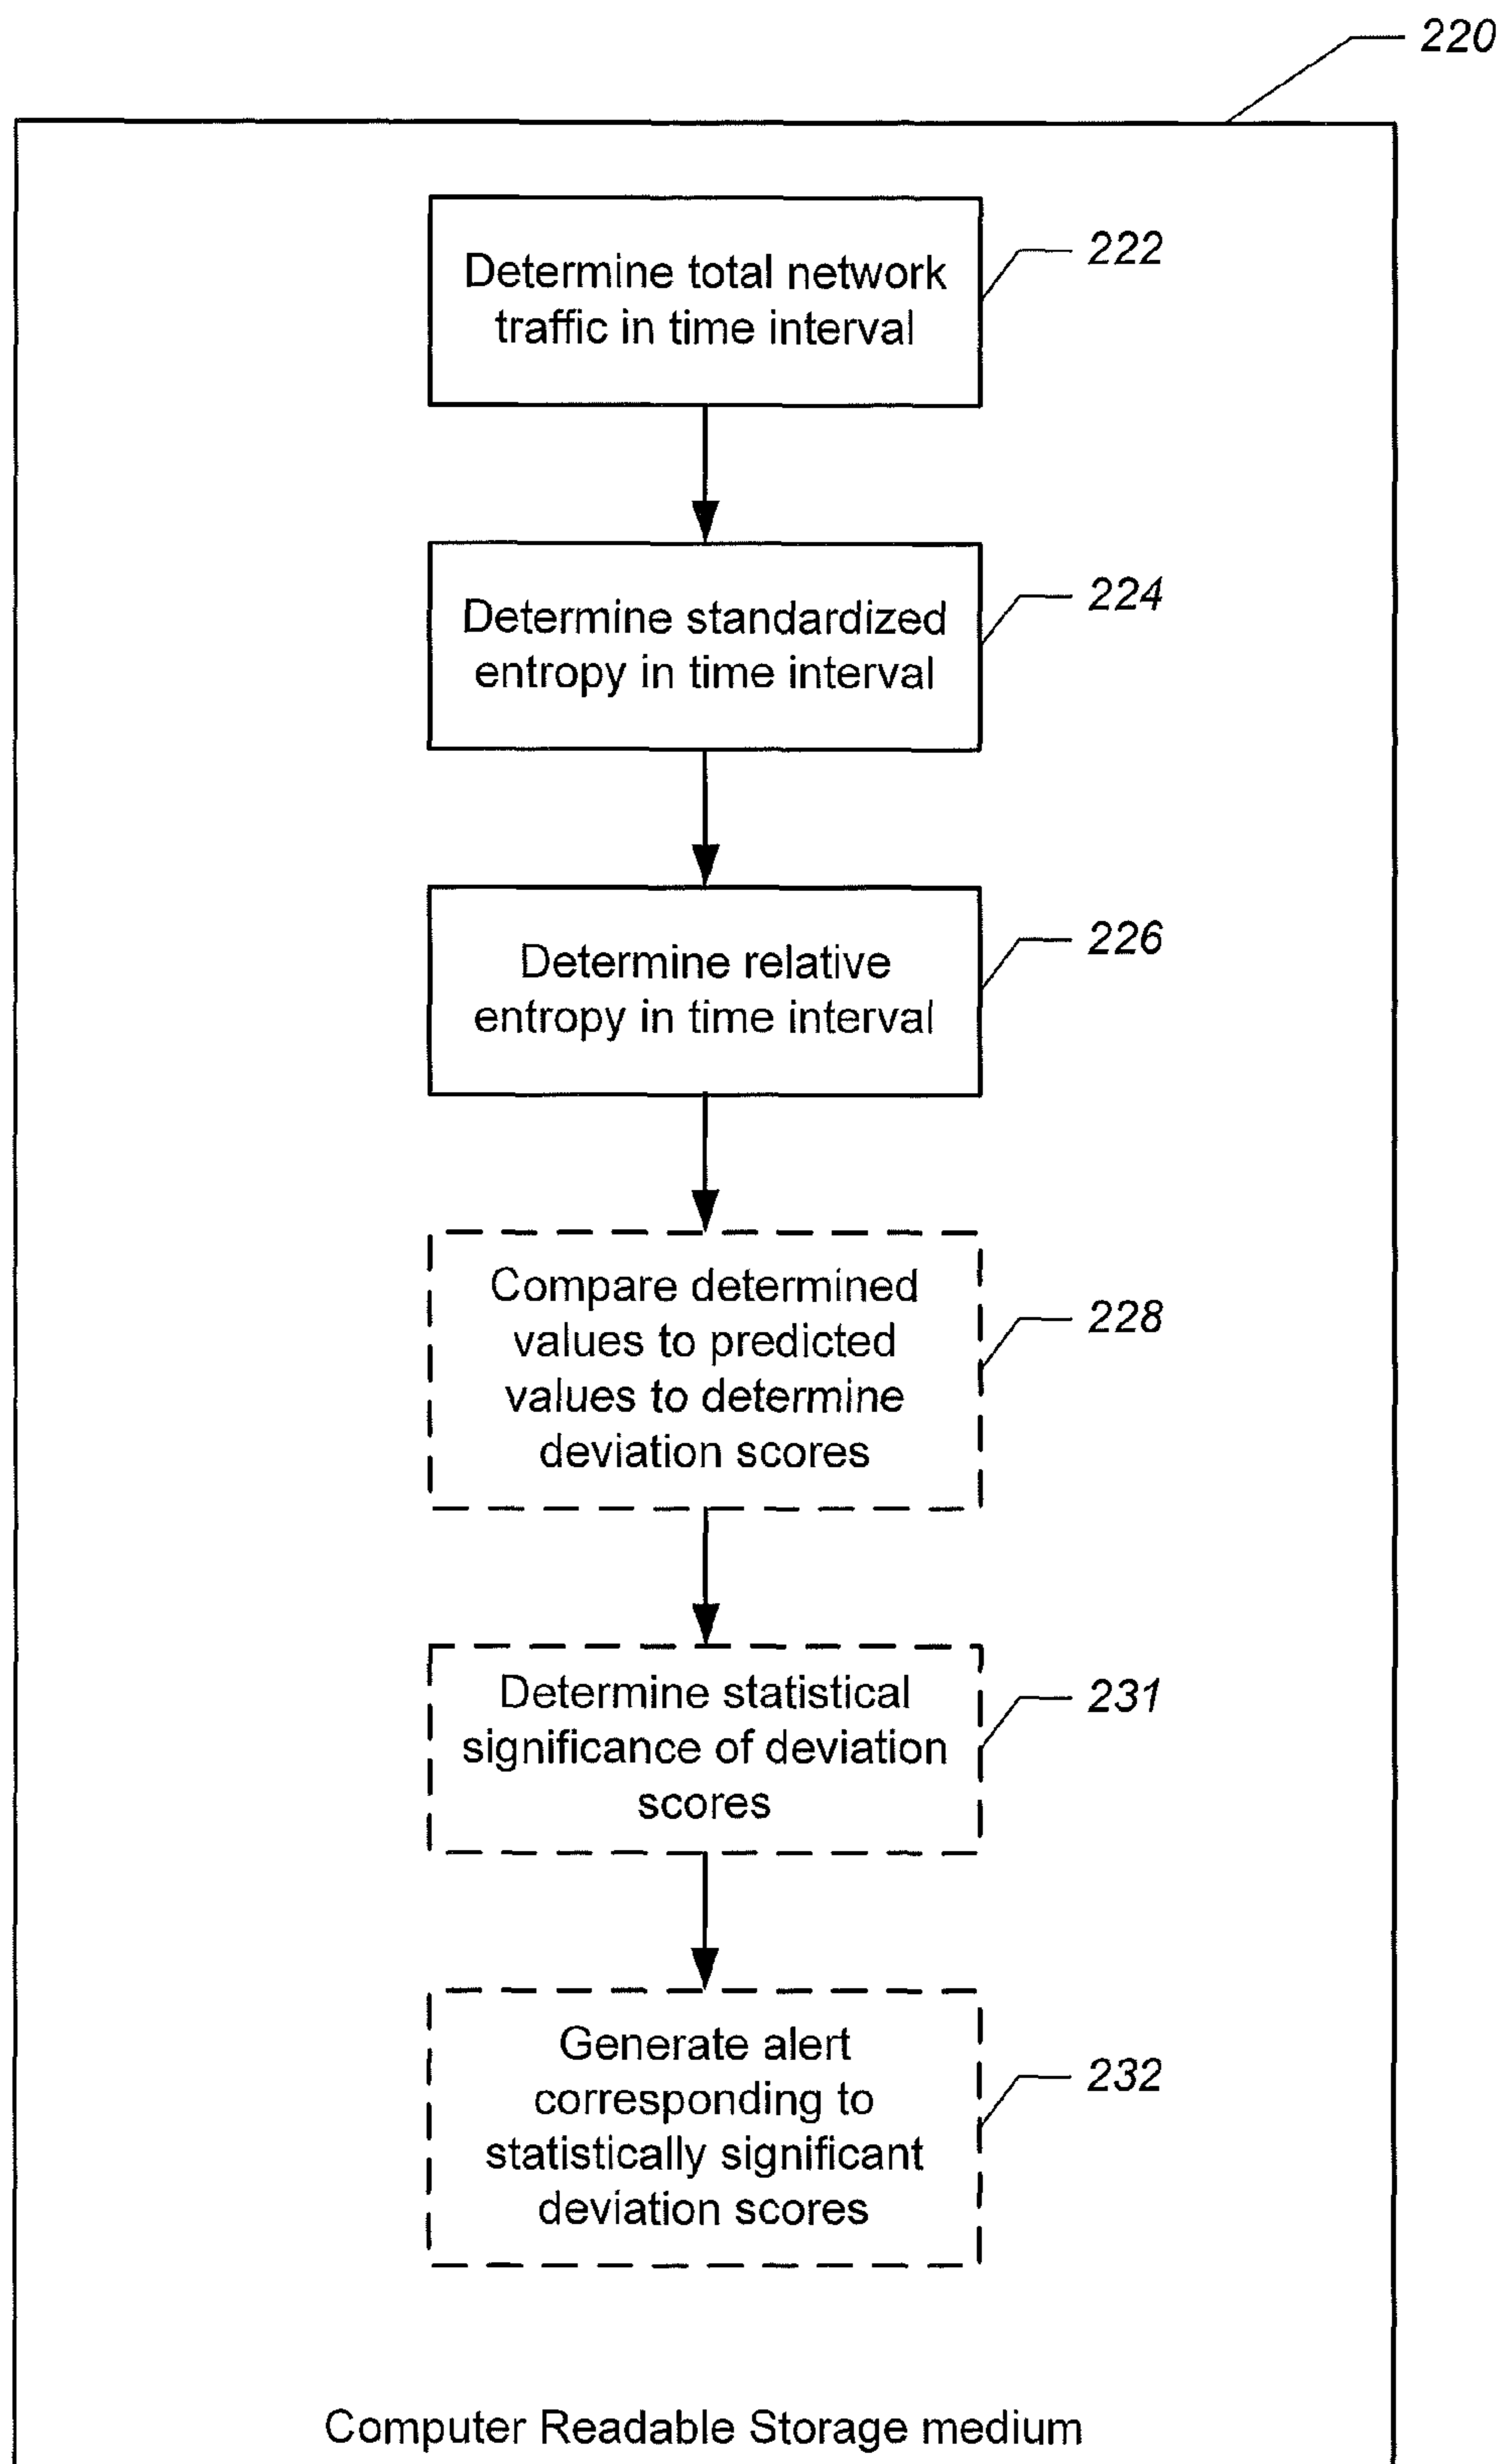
220

Determine total network traffic in time interval

222

Determine standardized entropy in time interval

224

Determine relative entropy in time interval

226

Compare determined values to predicted values to determine deviation scores

228

Determine statistical significance of deviation scores

231

Generate alert corresponding to statistically significant deviation scores

232

Computer Readable Storage medium